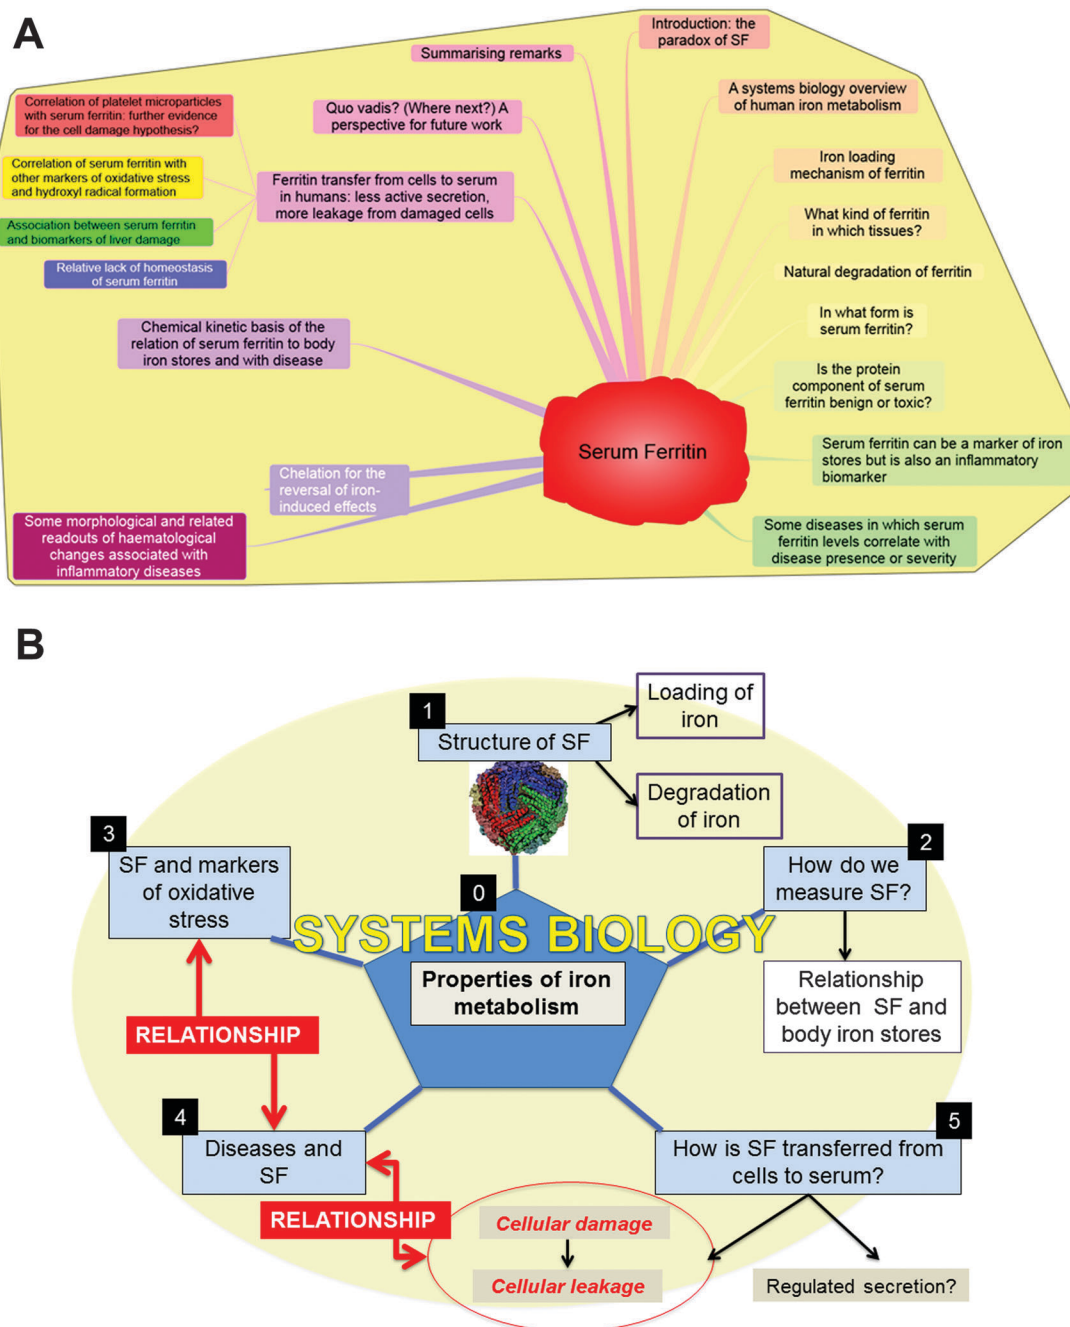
A

Introduction: the paradox of SF

Summarising remarks

A systems biology overview of human iron metabolism

Correlation of platelet microparticles with serum ferritin: further evidence for the cell damage hypothesis?

Quo vadis? (Where next?) A perspective for future work

Iron loading mechanism of ferritin

Correlation of serum ferritin with other markers of oxidative stress and hydroxyl radical formation

Ferritin transfer from cells to serum in humans: less active secretion, more leakage from damaged cells

What kind of ferritin in which tissues?

Association between serum ferritin and biomarkers of liver damage

Relative lack of homeostasis of serum ferritin

Natural degradation of ferritin

In what form is serum ferritin?

Chemical kinetic basis of the relation of serum ferritin to body iron stores and with disease

Is the protein component of serum ferritin benign or toxic?

Serum Ferritin

Serum ferritin can be a marker of iron stores but is also an inflammatory biomarker

Chelation for the reversal of iron-induced effects

Some morphological and related readouts of haematological changes associated with inflammatory diseases

Some diseases in which serum ferritin levels correlate with disease presence or severity

B

1 Structure of SF

Loading of iron

Degradation of iron

3 SF and markers of oxidative stress

2 How do we measure SF?

0

SYSTEMS BIOLOGY

Properties of iron metabolism

Relationship between SF and body iron stores

RELATIONSHIP

4 Diseases and SF

5 How is SF transferred from cells to serum?

RELATIONSHIP

Cellular damage

Cellular leakage

Regulated secretion?